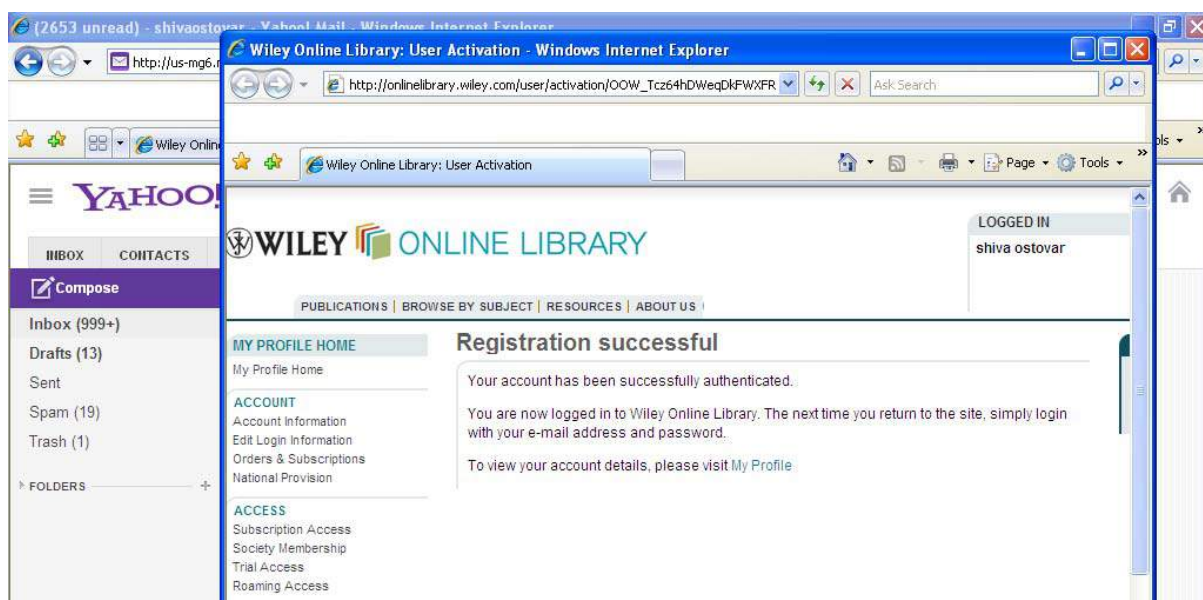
(2653 unread) - shivaostovar - Yahoo! Mail - Windows Internet Explorer

http://us-mg6.

Wiley Onlin

ols

YAHOO!

INBOX CONTACTS

Compose

Inbox (999+)
Drafts (13)
Sent
Spam (19)
Trash (1)

FOLDERS

Wiley Online Library: User Activation - Windows Internet Explorer

http://onlinelibrary.wiley.com/user/activation/OOW_Tcz64hDWeqDkFWXFR

Ask Search

Wiley Online Library: User Activation

Page Tools

WILEY ONLINE LIBRARY

LOGGED IN
shiva ostovar

PUBLICATIONS | BROWSE BY SUBJECT | RESOURCES | ABOUT US

MY PROFILE HOME
My Profile Home

ACCOUNT
Account Information
Edit Login Information
Orders & Subscriptions
National Provision

ACCESS
Subscription Access
Society Membership
Trial Access
Roaming Access

Registration successful

Your account has been successfully authenticated.

You are now logged in to Wiley Online Library. The next time you return to the site, simply login with your e-mail address and password.

To view your account details, please visit My Profile